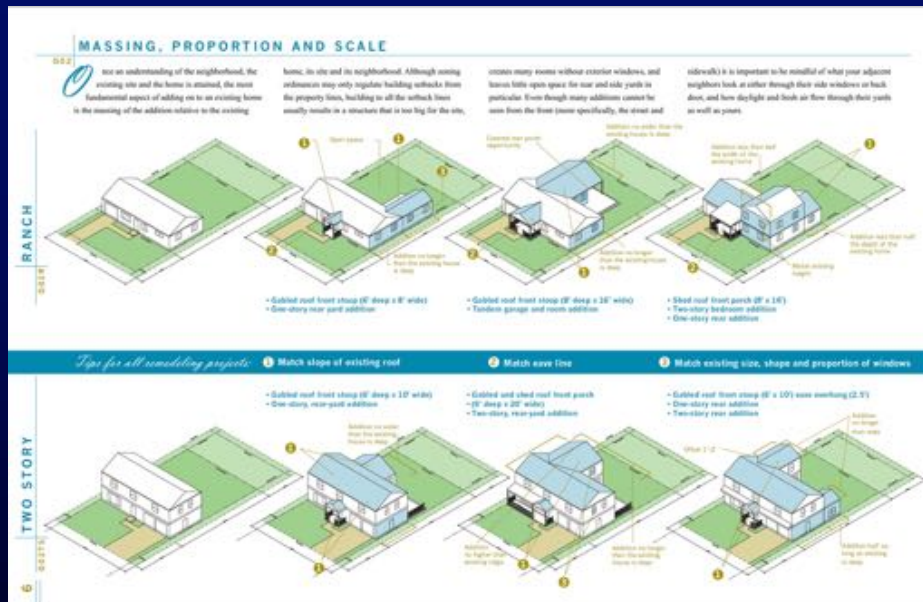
MASSING, PROPORTION AND SCALE

Once an understanding of the neighborhood, the existing site and the home is attained, the most fundamental aspect of adding on to an existing home is the massing of the addition relative to the existing home, its site and its neighborhood. Although zoning ordinances may only regulate building setbacks from the property lines, building to all the setback lines usually results in a structure that is too big for the site, creates many rooms without exterior windows, and leaves little open space for rear and side yards in particular. Even though many additions cannot be seen from the front (more specifically, the street and sidewalk) it is important to be mindful of what your adjacent neighbors look at either through their side windows or back door, and how daylight and fresh air flow through their yards as well as yours.

RANCH

1 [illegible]
2 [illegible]
3 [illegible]

• Gabled roof front stoop (6' deep x 8' wide)
• One-story rear yard addition

• Gabled roof front stoop (8' deep x 16' wide)
• Tandem garage and room addition

• Shed roof front porch (8' x 16')
• Two-story bedroom addition
• One-story rear addition

Tips for all remodeling projects: 1 Match slope of existing roof 2 Match eave line 3 Match existing size, shape and proportion of windows

TWO STORY

• Gabled roof front stoop (6' deep x 10' wide)
• One-story, rear-yard addition

• Gabled and shed roof front porch ~(8' deep x 20' wide)
• Two-story, rear-yard addition

• Gabled roof front stoop (6' x 10') ease overhang (2.5')
• One-story rear addition
• Two-story rear addition

6